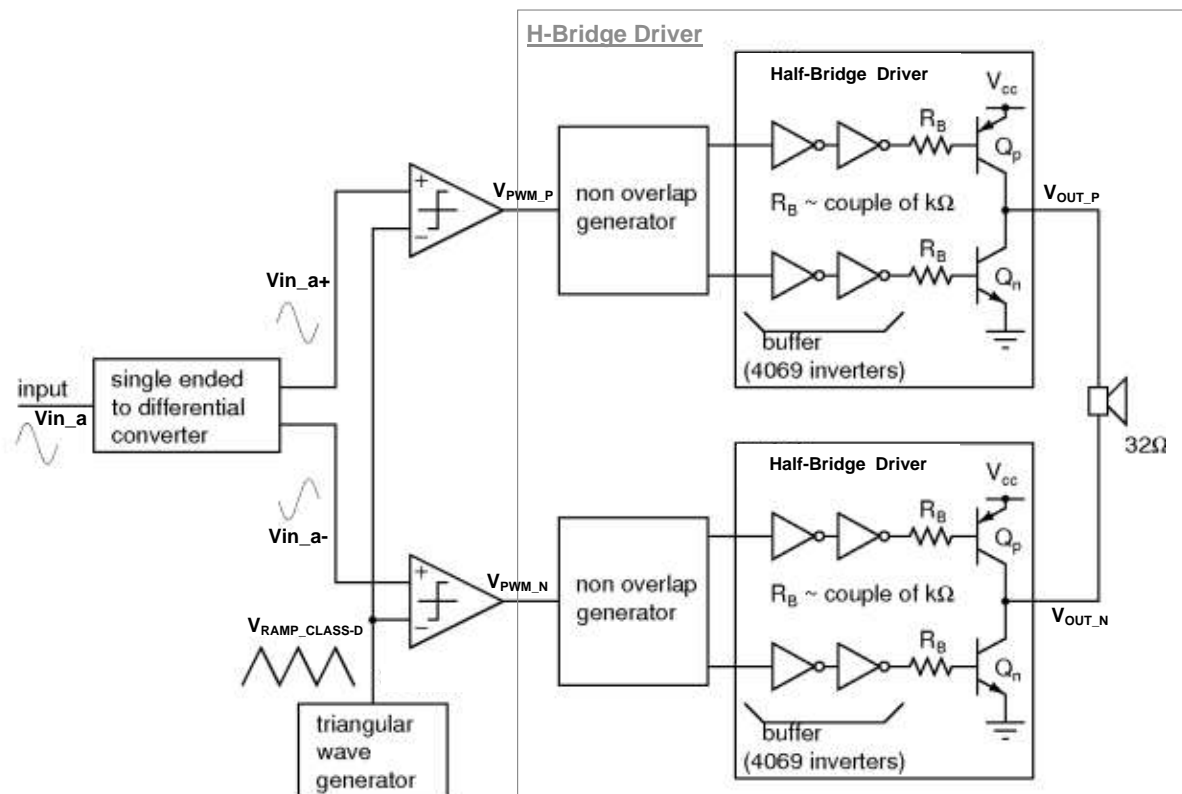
H-Bridge Driver

Half-Bridge Driver

$V_{cc}$

$R_B$

$Q_p$

$V_{PWM\_P}$

non overlap generator

$R_B$ ~ couple of kΩ

$V_{OUT\_P}$

$R_B$

$Q_n$

Vin_a+

buffer (4069 inverters)

input

Vin_a

single ended to differential converter

32Ω

Half-Bridge Driver

$V_{cc}$

$R_B$

$Q_p$

Vin_a-

$V_{PWM\_N}$

non overlap generator

$R_B$ ~ couple of kΩ

$V_{OUT\_N}$

$V_{RAMP\_CLASS\text{-}D}$

$R_B$

$Q_n$

triangular wave generator

buffer (4069 inverters)